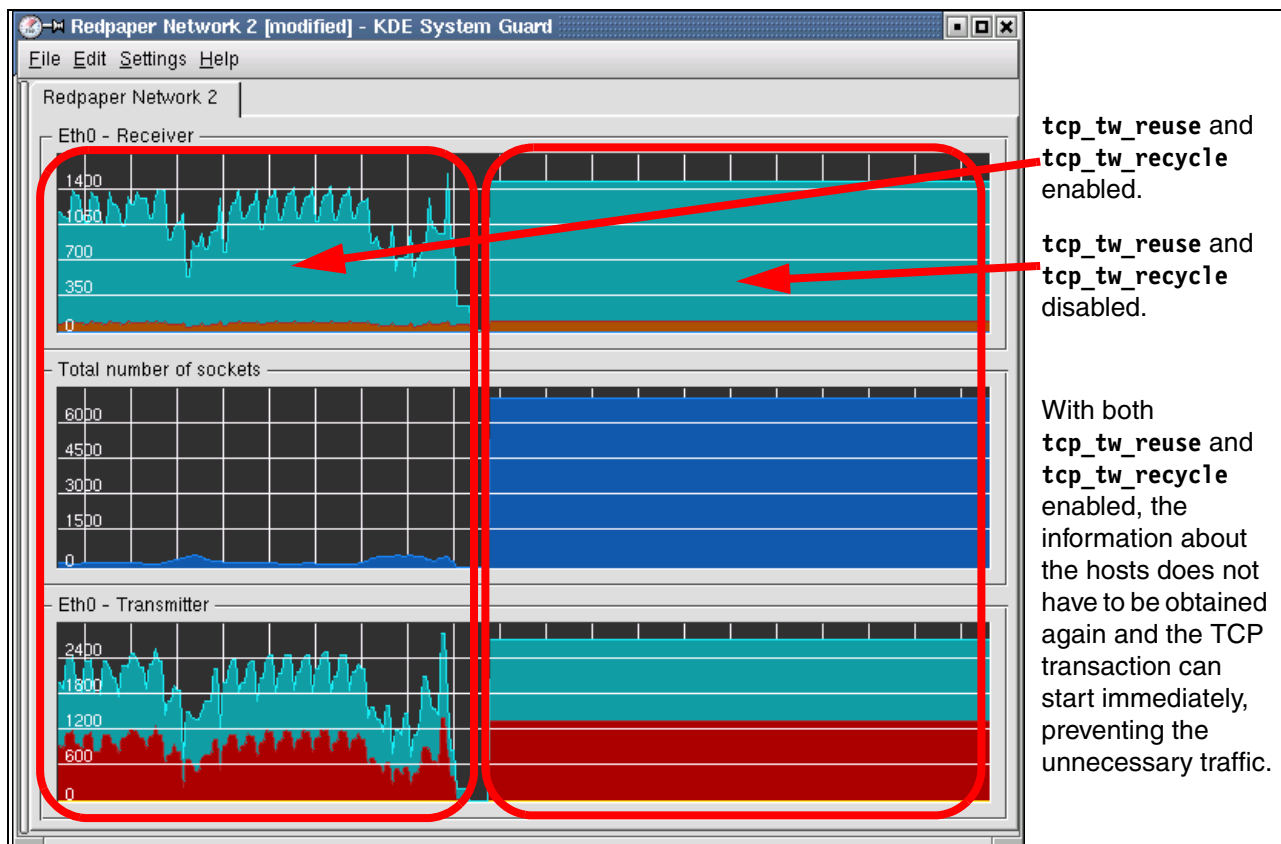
Redpaper Network 2 [modified] - KDE System Guard

File Edit Settings Help

Redpaper Network 2

Eth0 - Receiver

1400
1050
700
350
0

Total number of sockets

6000
4500
3000
1500
0

Eth0 - Transmitter

2400
1800
1200
600
0

tcp_tw_reuse and tcp_tw_recycle enabled.

tcp_tw_reuse and tcp_tw_recycle disabled.

With both tcp_tw_reuse and tcp_tw_recycle enabled, the information about the hosts does not have to be obtained again and the TCP transaction can start immediately, preventing the unnecessary traffic.